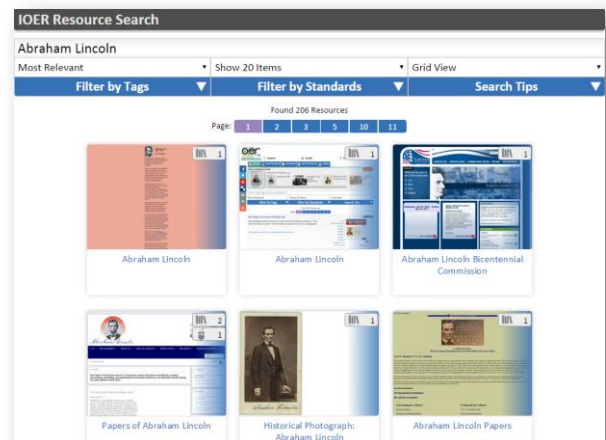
IOER Resource Search

Abraham Lincoln

Most Relevant ▾ Show 20 Items ▾ Grid View ▾

Filter by Tags ▼ Filter by Standards ▼ Search Tips ▼

Found 206 Resources

Page: 1 2 3 5 10 11

1

Abraham Lincoln

1

Abraham Lincoln

1

Abraham Lincoln Bicentennial Commission

2

1

Papers of Abraham Lincoln

1

Historical Photograph: Abraham Lincoln

1

Abraham Lincoln Papers